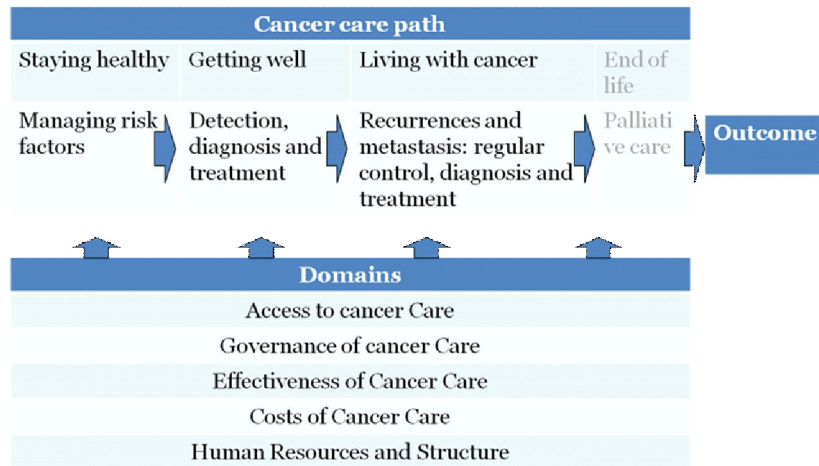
Cancer care path

| Staying healthy | Getting well | Living with cancer | End of life | |
|---|---|---|---|---|
| Managing risk factors | Detection, diagnosis and treatment | Recurrences and metastasis: regular control, diagnosis and treatment | Palliative care | Outcome |

Domains

Access to cancer Care

Governance of cancer Care

Effectiveness of Cancer Care

Costs of Cancer Care

Human Resources and Structure